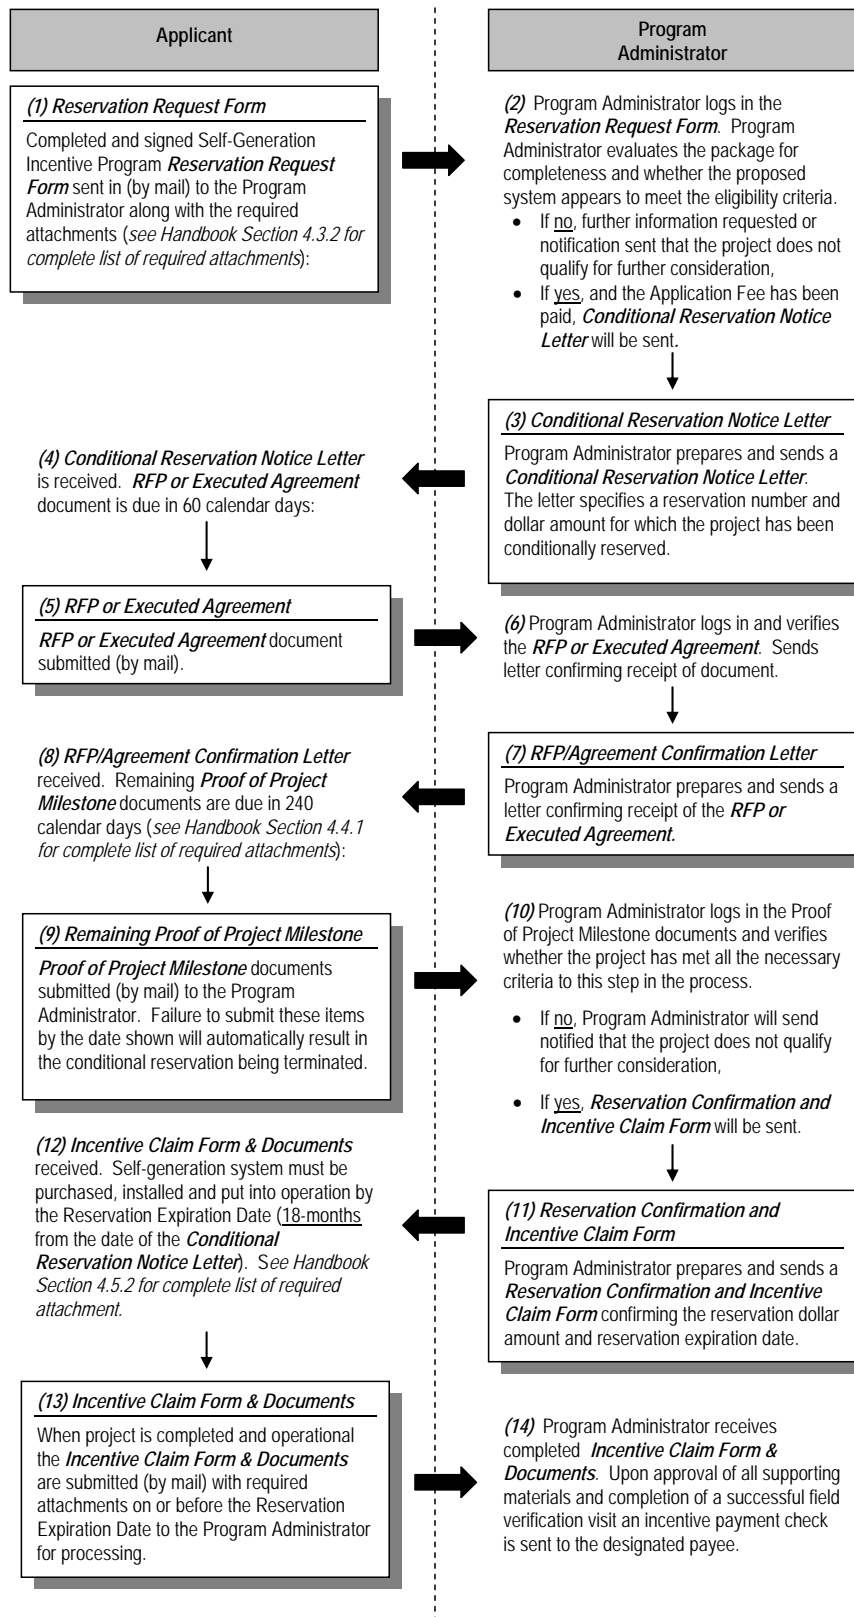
Applicant

Program Administrator

(1) Reservation Request Form

Completed and signed Self-Generation Incentive Program Reservation Request Form sent in (by mail) to the Program Administrator along with the required attachments (see Handbook Section 4.3.2 for complete list of required attachments):

(2) Program Administrator logs in the Reservation Request Form. Program Administrator evaluates the package for completeness and whether the proposed system appears to meet the eligibility criteria.

- If no, further information requested or notification sent that the project does not qualify for further consideration,
- If yes, and the Application Fee has been paid, Conditional Reservation Notice Letter will be sent.

(3) Conditional Reservation Notice Letter

Program Administrator prepares and sends a Conditional Reservation Notice Letter. The letter specifies a reservation number and dollar amount for which the project has been conditionally reserved.

(4) Conditional Reservation Notice Letter is received. RFP or Executed Agreement document is due in 60 calendar days:

(5) RFP or Executed Agreement

RFP or Executed Agreement document submitted (by mail).

(6) Program Administrator logs in and verifies the RFP or Executed Agreement. Sends letter confirming receipt of document.

(7) RFP/Agreement Confirmation Letter

Program Administrator prepares and sends a letter confirming receipt of the RFP or Executed Agreement.

(8) RFP/Agreement Confirmation Letter received. Remaining Proof of Project Milestone documents are due in 240 calendar days (see Handbook Section 4.4.1 for complete list of required attachments):

(9) Remaining Proof of Project Milestone

Proof of Project Milestone documents submitted (by mail) to the Program Administrator. Failure to submit these items by the date shown will automatically result in the conditional reservation being terminated.

(10) Program Administrator logs in the Proof of Project Milestone documents and verifies whether the project has met all the necessary criteria to this step in the process.

- If no, Program Administrator will send notified that the project does not qualify for further consideration,
- If yes, Reservation Confirmation and Incentive Claim Form will be sent.

(11) Reservation Confirmation and Incentive Claim Form

Program Administrator prepares and sends a Reservation Confirmation and Incentive Claim Form confirming the reservation dollar amount and reservation expiration date.

(12) Incentive Claim Form & Documents received. Self-generation system must be purchased, installed and put into operation by the Reservation Expiration Date (18-months from the date of the Conditional Reservation Notice Letter). See Handbook Section 4.5.2 for complete list of required attachment.

(13) Incentive Claim Form & Documents

When project is completed and operational the Incentive Claim Form & Documents are submitted (by mail) with required attachments on or before the Reservation Expiration Date to the Program Administrator for processing.

(14) Program Administrator receives completed Incentive Claim Form & Documents. Upon approval of all supporting materials and completion of a successful field verification visit an incentive payment check is sent to the designated payee.